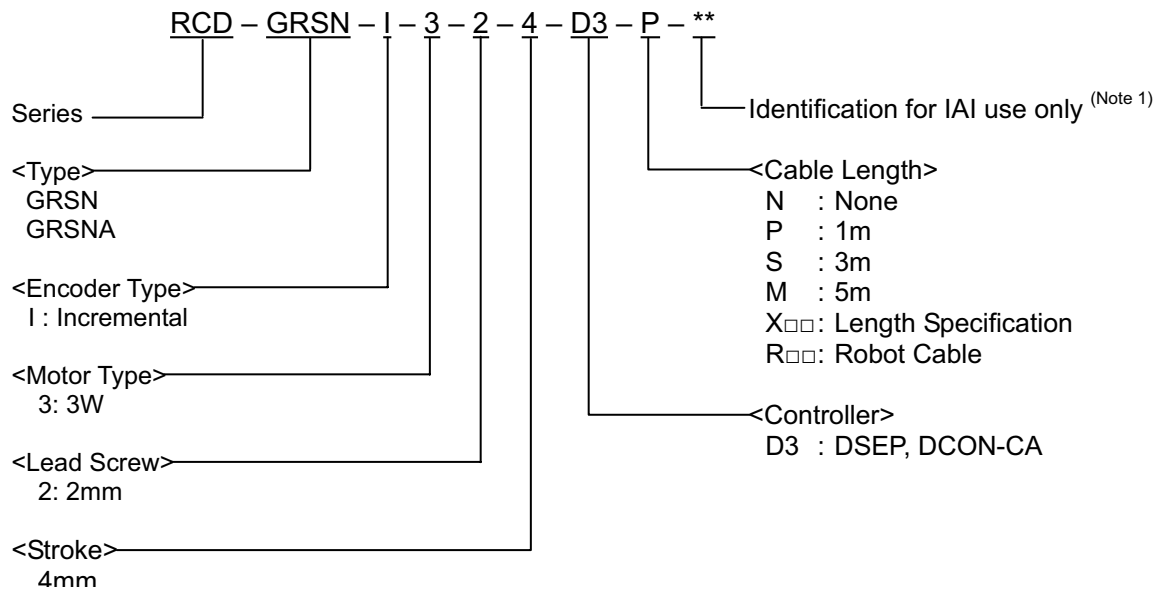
RCD – GRSN – I – 3 – 2 – 4 – D3 – P – **

Identification for IAI use only $^{(Note 1)}$

Series

<Type>
GRSN
GRSNA

<Cable Length>
N : None
P : 1m
S : 3m
M : 5m
X□□: Length Specification
R□□: Robot Cable

<Encoder Type>
I : Incremental

<Motor Type>
3: 3W

<Controller>
D3 : DSEP, DCON-CA

<Lead Screw>
2: 2mm

<Stroke>
4mm